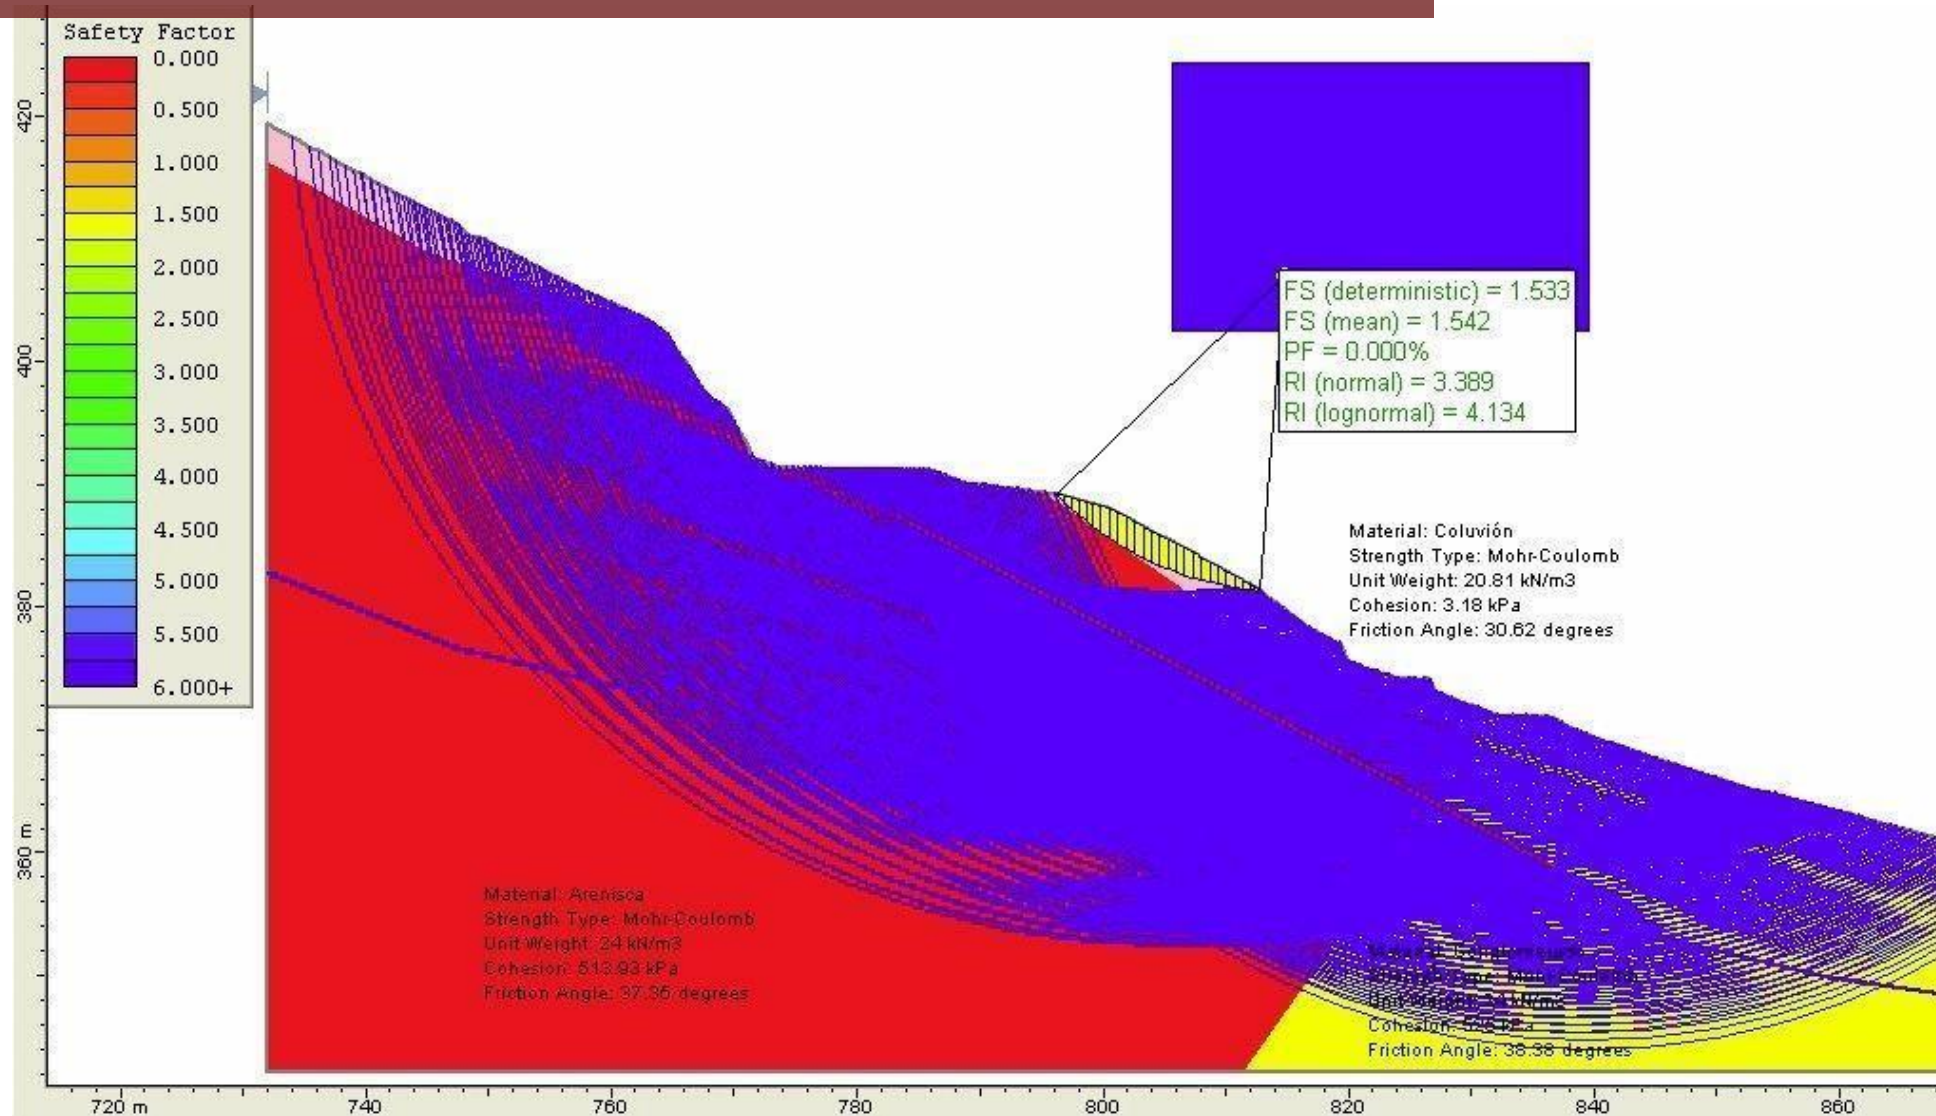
Safety Factor
0.000
0.500
1.000
1.500
2.000
2.500
3.000
3.500
4.000
4.500
5.000
5.500
6.000+

420
400
380
360 m

FS (deterministic) = 1.533
FS (mean) = 1.542
PF = 0.000%
RI (normal) = 3.389
RI (lognormal) = 4.134

Material: Coluvión
Strength Type: Mohr-Coulomb
Unit Weight: 20.81 kN/m3
Cohesion: 3.18 kPa
Friction Angle: 30.62 degrees

Material: Arenisca
Strength Type: Mohr-Coulomb
Unit Weight: 24 kN/m3
Cohesion: 513.93 kPa
Friction Angle: 37.35 degrees

Material: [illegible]
Strength Type: Mohr-Coulomb
Unit Weight: 24 kN/m3
Cohesion: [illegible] kPa
Friction Angle: 38.38 degrees

720 m
740
760
780
800
820
840
860